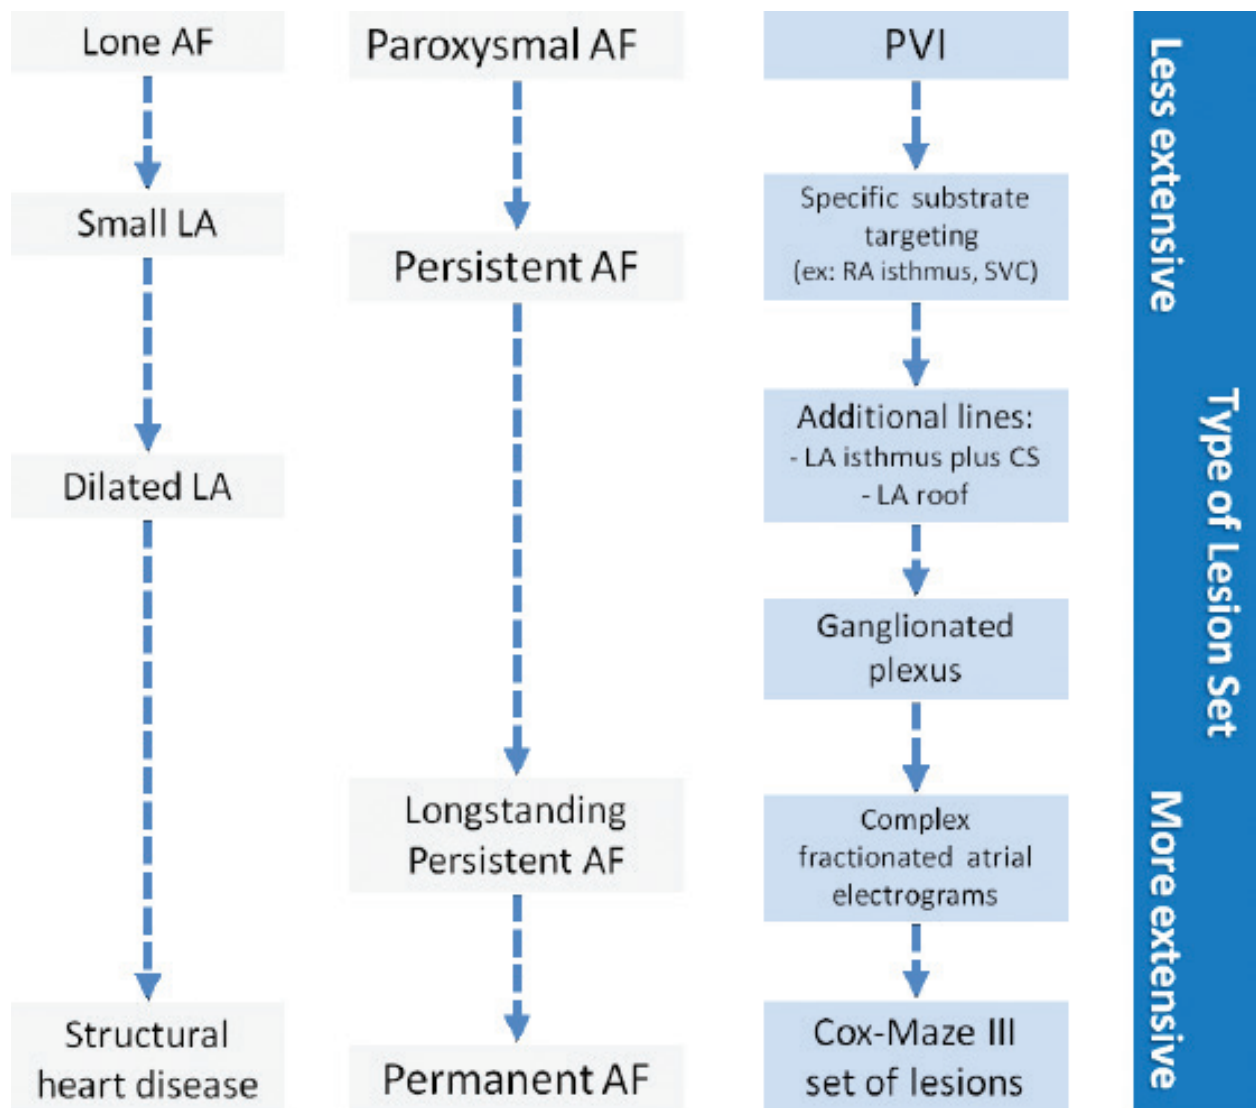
Lone AF

Small LA

Dilated LA

Structural heart disease

Paroxysmal AF

Persistent AF

Longstanding Persistent AF

Permanent AF

PVI

Specific substrate targeting (ex: RA isthmus, SVC)

Additional lines:
- LA isthmus plus CS
- LA roof

Ganglionated plexus

Complex fractionated atrial electrograms

Cox-Maze III set of lesions

Less extensive

Type of Lesion Set

More extensive